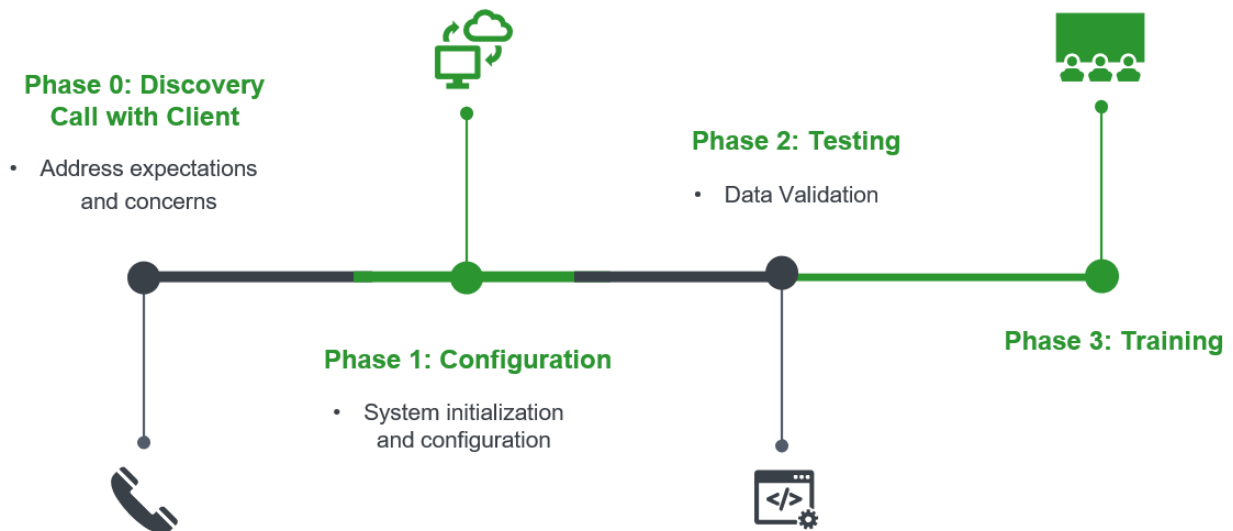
Phase 0: Discovery Call with Client

• Address expectations and concerns

Phase 2: Testing

• Data Validation

Phase 1: Configuration

• System initialization and configuration

Phase 3: Training

</>